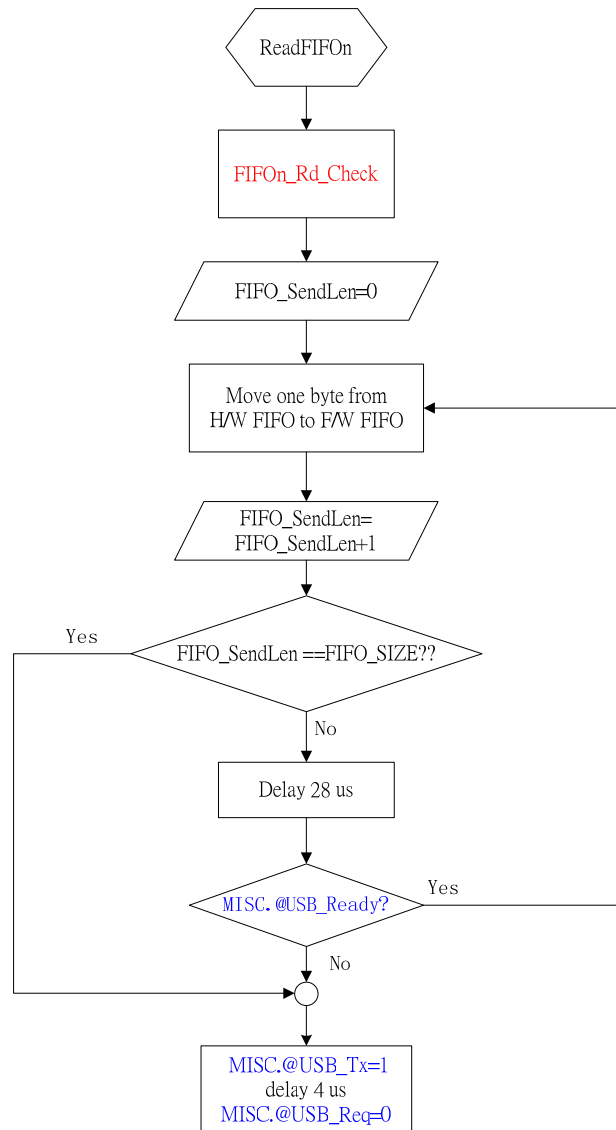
ReadFIFOn

FIFOn_Rd_Check

FIFO_SendLen=0

Move one byte from H/W FIFO to F/W FIFO

FIFO_SendLen= FIFO_SendLen+1

Yes

FIFO_SendLen ==FIFO_SIZE??

No

Delay 28 us

Yes

MISC.@USB_Ready?

No

MISC.@USB_Tx=1
delay 4 us
MISC.@USB_Req=0